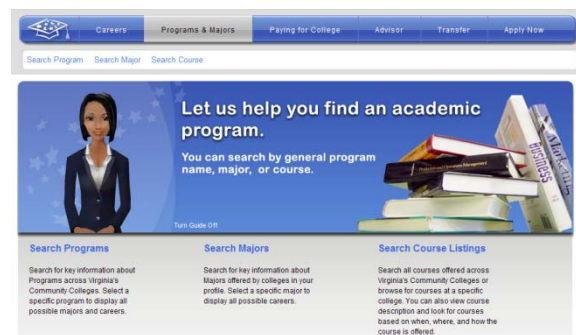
Careers Programs & Majors Paying for College Advisor Transfer Apply Now

Search Program Search Major Search Course

Let us help you find an academic program.

You can search by general program name, major, or course.

Turn Guide Off

Search Programs

Search for key information about Programs across Virginia's Community Colleges. Select a specific program to display all possible majors and careers.

Search Majors

Search for key information about Majors offered by colleges in your profile. Select a specific major to display all possible careers.

Search Course Listings

Search all courses offered across Virginia's Community Colleges or browse for courses at a specific college. You can also view course description and look for courses based on when, where, and how the course is offered.